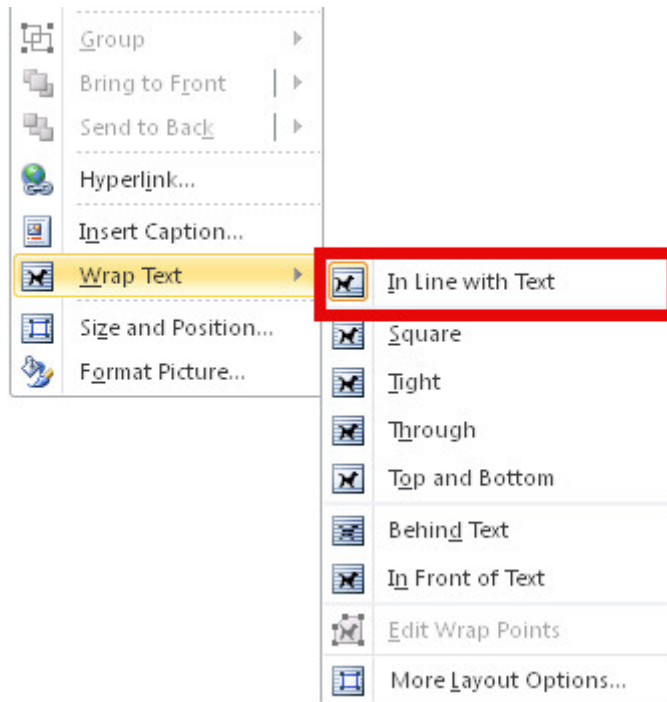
Group
Bring to Front
Send to Back
Hyperlink...
Insert Caption...
Wrap Text
Size and Position...
Format Picture...

In Line with Text
Square
Tight
Through
Top and Bottom
Behind Text
In Front of Text
Edit Wrap Points
More Layout Options...